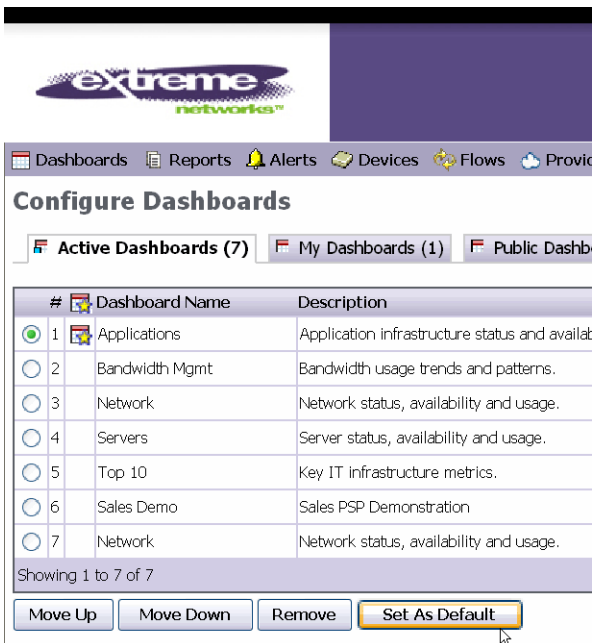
extreme networks™

Dashboards Reports Alerts Devices Flows Provi

Configure Dashboards

Active Dashboards (7) My Dashboards (1) Public Dashbo

| | # | | Dashboard Name | Description |
|---|---|---|---|---|
| ◉ | 1 | | Applications | Application infrastructure status and availab |
| ○ | 2 | | Bandwidth Mgmt | Bandwidth usage trends and patterns. |
| ○ | 3 | | Network | Network status, availability and usage. |
| ○ | 4 | | Servers | Server status, availability and usage. |
| ○ | 5 | | Top 10 | Key IT infrastructure metrics. |
| ○ | 6 | | Sales Demo | Sales PSP Demonstration |
| ○ | 7 | | Network | Network status, availability and usage. |

Showing 1 to 7 of 7

Move Up Move Down Remove Set As Default